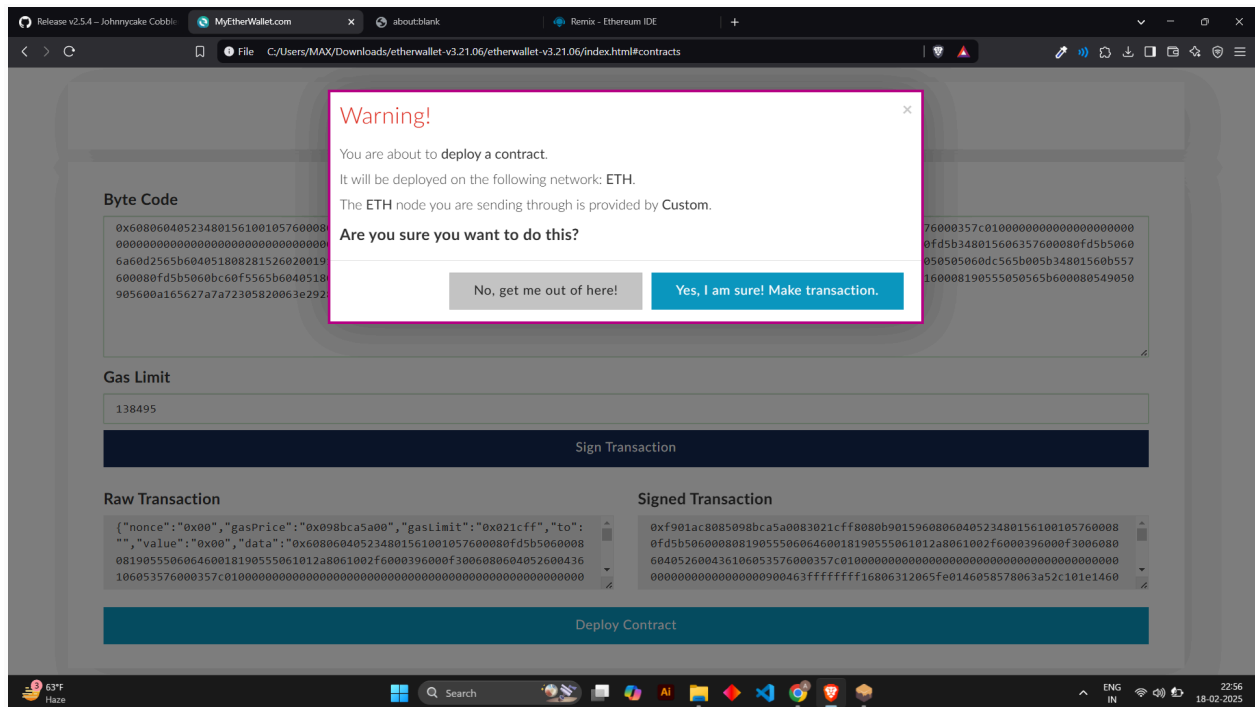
Release v2.5.4 – Johnnycake Cobble
MyEtherWallet.com
about:blank
Remix - Ethereum IDE

File C:/Users/MAX/Downloads/etherwallet-v3.21.06/etherwallet-v3.21.06/index.html#contracts

Warning!

You are about to deploy a contract.

It will be deployed on the following network: ETH.

The ETH node you are sending through is provided by Custom.

Are you sure you want to do this?

No, get me out of here!
Yes, I am sure! Make transaction.

Byte Code

0x6080604052348015610010576000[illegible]76000357c010000000000000000000
00000000000000000000000000000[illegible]0fd5b348015606357600080fd5b5060
6a60d2565b604051808281526020019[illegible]050505060dc565b005b34801560b557
600080fd5b5060bc60f5565b6040518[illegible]16000819055505056 5b600080549050
905600a165627a7a72305820063e292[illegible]

Gas Limit

138495

Sign Transaction

Raw Transaction

{"nonce":"0x00","gasPrice":"0x098bca5a00","gasLimit":"0x021cff","to":"","value":"0x00","data":"0x6080604052348015610010576000 80fd5b5060008081905550606460008190555061012a8061002f6000396000f3006080604052600436106053576000357c010000000000000000000000000000000000000000000000000

Signed Transaction

0xf901ac8085098bca5a0083021cff8080b901596080604052348015610010576000 80fd5b506000808190555060646000819055506101 2a8061002f6000396000f3006080 604052600436106053576000357c0100000000000000000000000000000000000000 000000000000000000900463ffffffff16806312065fe0146058578063a52c101e1460

Deploy Contract

63°F
Haze
Search
ENG
IN
22:56
18-02-2025